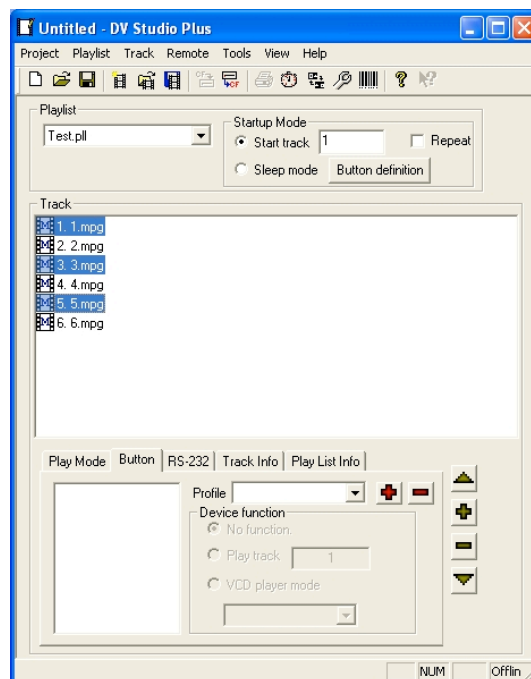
Untitled - DV Studio Plus

Project Playlist Track Remote Tools View Help

Playlist
Test.pll

Startup Mode
Start track 1
Repeat
Sleep mode
Button definition

Track
1. 1.mpg
2. 2.mpg
3. 3.mpg
4. 4.mpg
5. 5.mpg
6. 6.mpg

Play Mode | Button | RS-232 | Track Info | Play List Info

Profile
Device function
No function.
Play track 1
VCD player mode

NUM Offlin